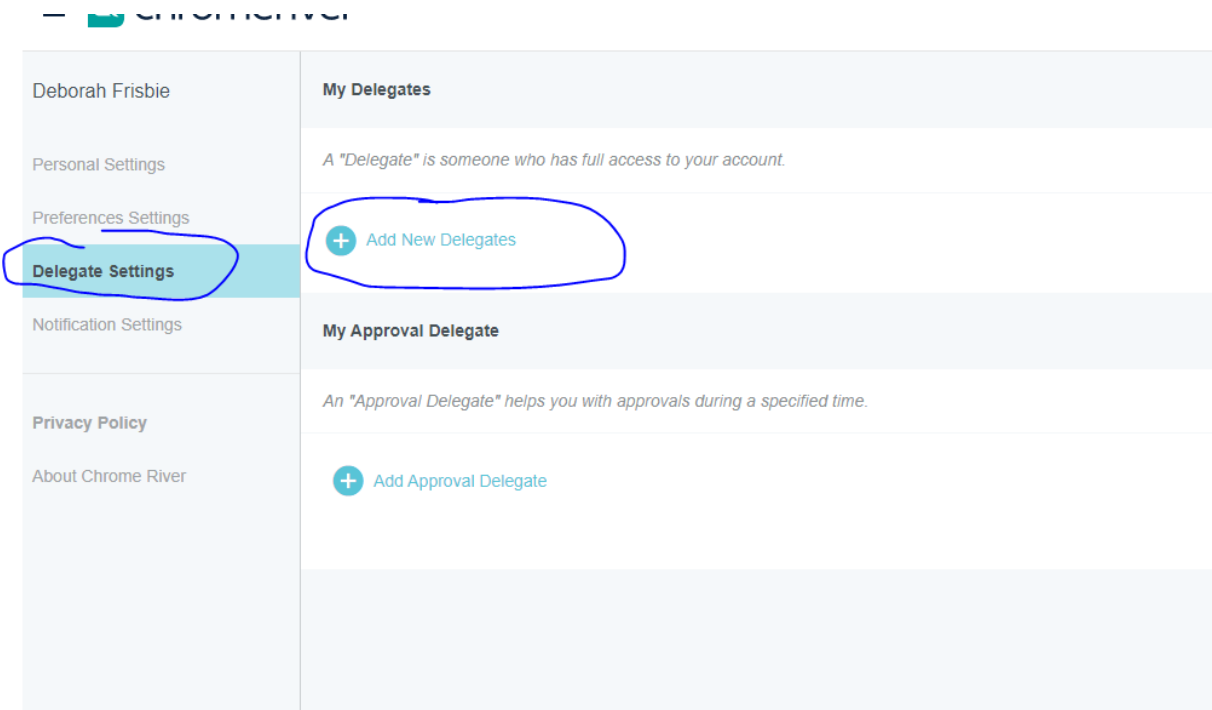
chromeriver

Deborah Frisbie

Personal Settings

Preferences Settings

Delegate Settings

Notification Settings

Privacy Policy

About Chrome River

My Delegates

A "Delegate" is someone who has full access to your account.

Add New Delegates

My Approval Delegate

An "Approval Delegate" helps you with approvals during a specified time.

Add Approval Delegate